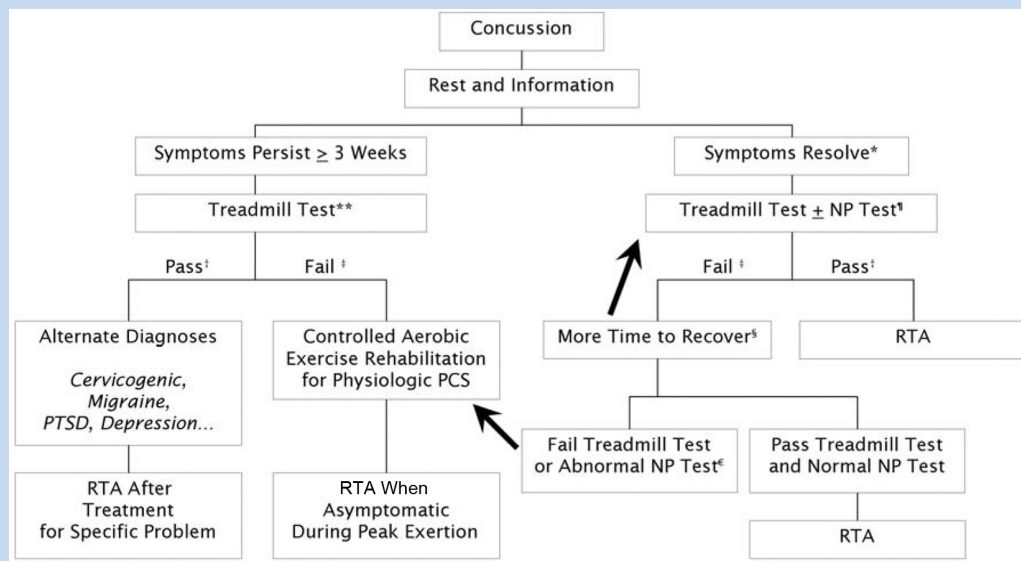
Concussion

Rest and Information

Symptoms Persist $\geq$ 3 Weeks

Symptoms Resolve*

Treadmill Test**

Treadmill Test $\pm$ NP Test¶

Pass‡

Fail‡

Fail‡

Pass‡

Alternate Diagnoses

*Cervicogenic, Migraine, PTSD, Depression...*

Controlled Aerobic Exercise Rehabilitation for Physiologic PCS

More Time to Recover§

RTA

Fail Treadmill Test or Abnormal NP Test€

Pass Treadmill Test and Normal NP Test

RTA After Treatment for Specific Problem

RTA When Asymptomatic During Peak Exertion

RTA